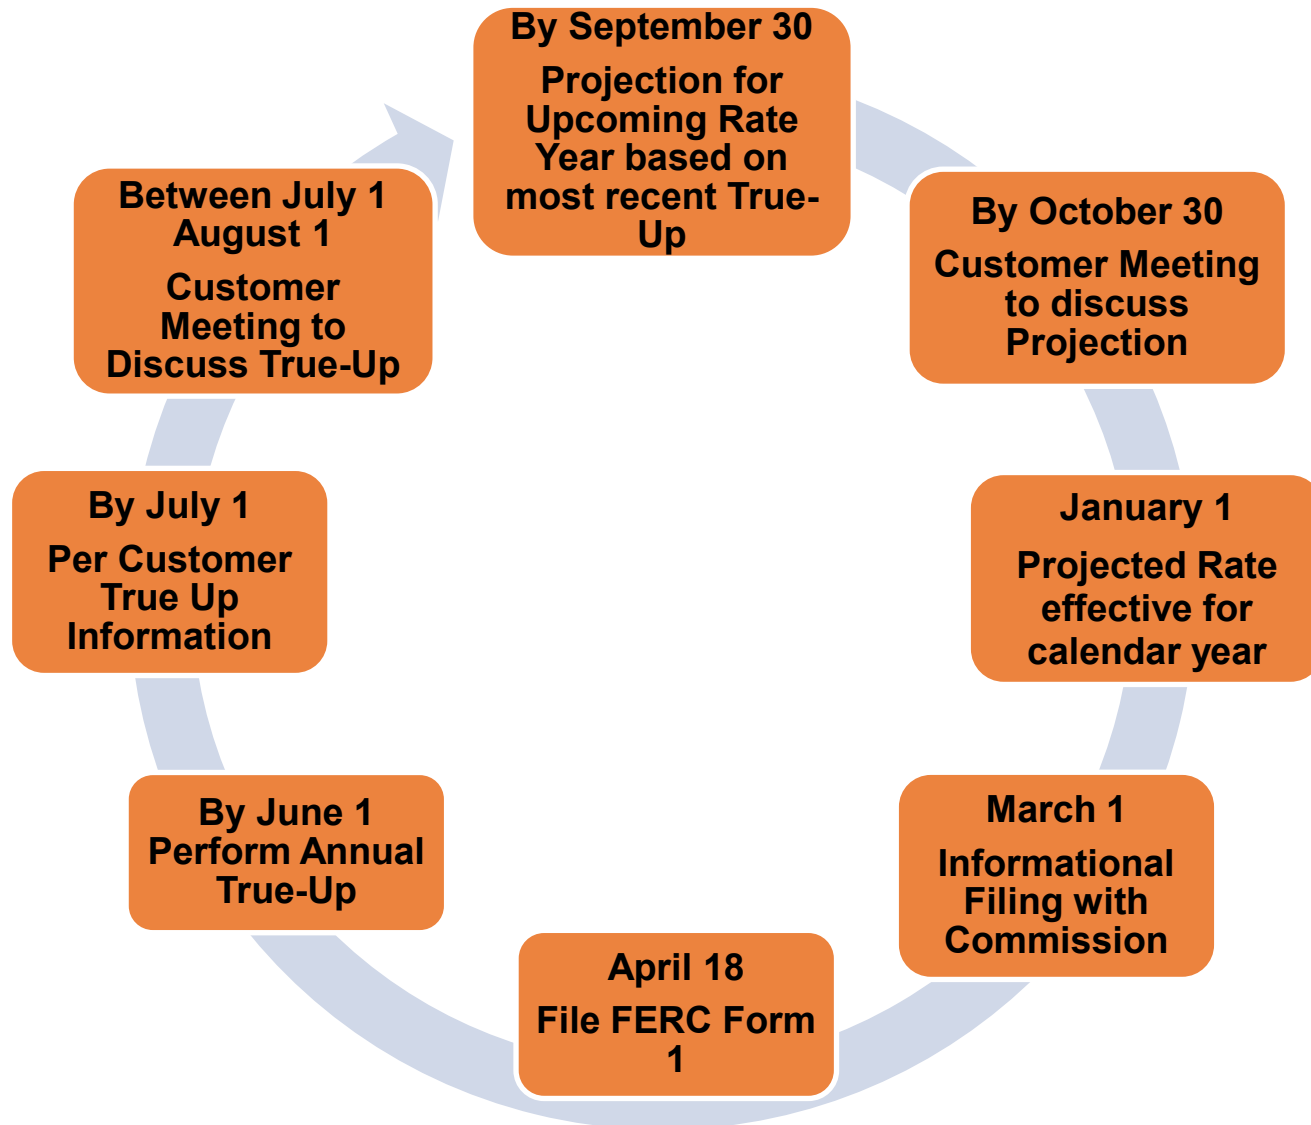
By September 30

Projection for Upcoming Rate Year based on most recent True-Up

By October 30

Customer Meeting to discuss Projection

January 1

Projected Rate effective for calendar year

March 1

Informational Filing with Commission

April 18

File FERC Form 1

By June 1
Perform Annual True-Up

By July 1

Per Customer True Up Information

Between July 1 August 1

Customer Meeting to Discuss True-Up